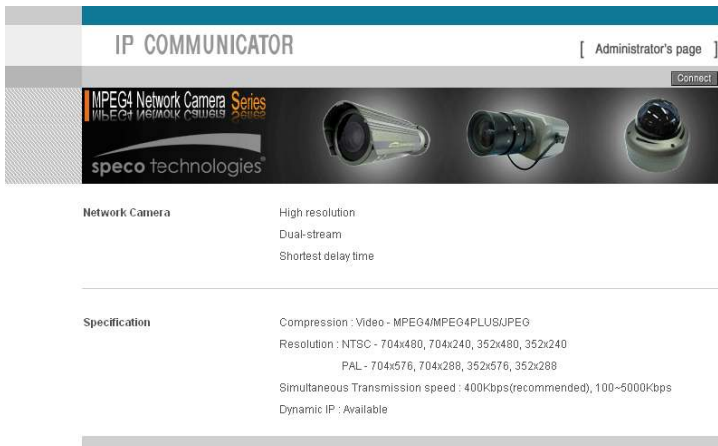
IP COMMUNICATOR

[ Administrator's page ]

Connect

MPEG4 Network Camera Series

speco technologies®

Network Camera

High resolution

Dual-stream

Shortest delay time

Specification

Compression : Video - MPEG4/MPEG4PLUS/JPEG

Resolution : NTSC - 704x480, 704x240, 352x480, 352x240

PAL - 704x576, 704x288, 352x576, 352x288

Simultaneous Transmission speed : 400Kbps(recommended), 100~5000Kbps

Dynamic IP : Available